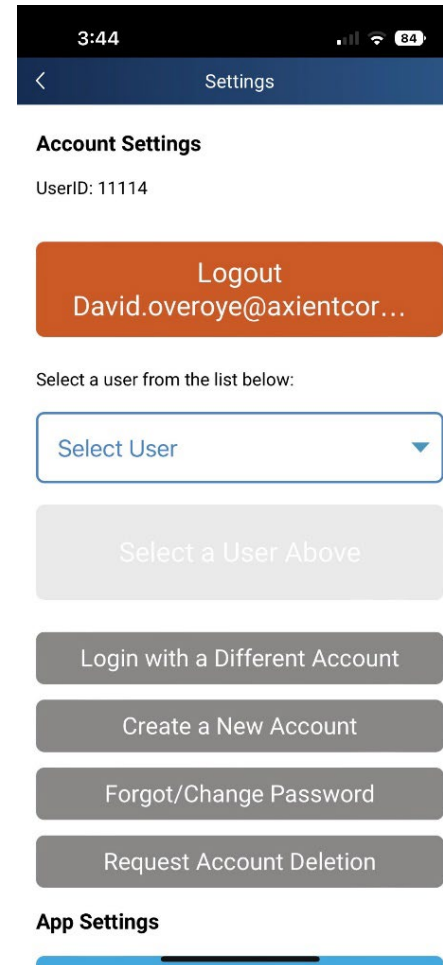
3:44

84

<

Settings

Account Settings

UserID: 11114

Logout
David.overoye@axientcor…

Select a user from the list below:

Select User

Select a User Above

Login with a Different Account

Create a New Account

Forgot/Change Password

Request Account Deletion

App Settings